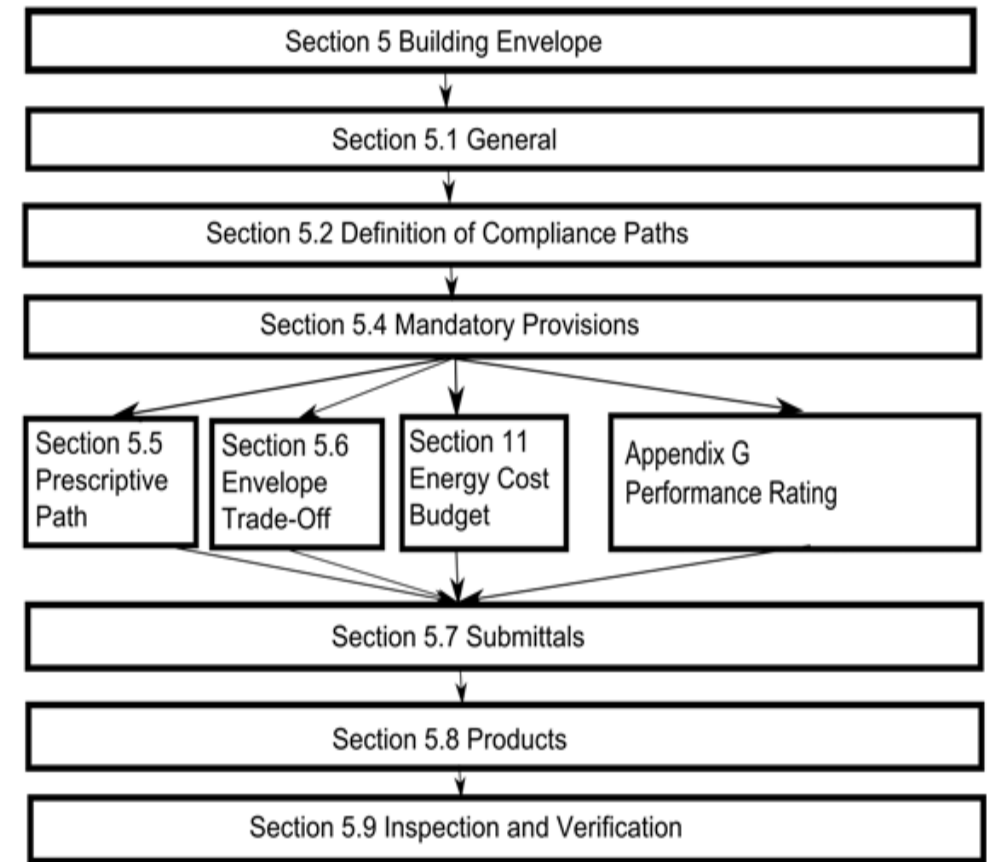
Section 5 Building Envelope

Section 5.1 General

Section 5.2 Definition of Compliance Paths

Section 5.4 Mandatory Provisions

Section 5.5 Prescriptive Path

Section 5.6 Envelope Trade-Off

Section 11 Energy Cost Budget

Appendix G Performance Rating

Section 5.7 Submittals

Section 5.8 Products

Section 5.9 Inspection and Verification